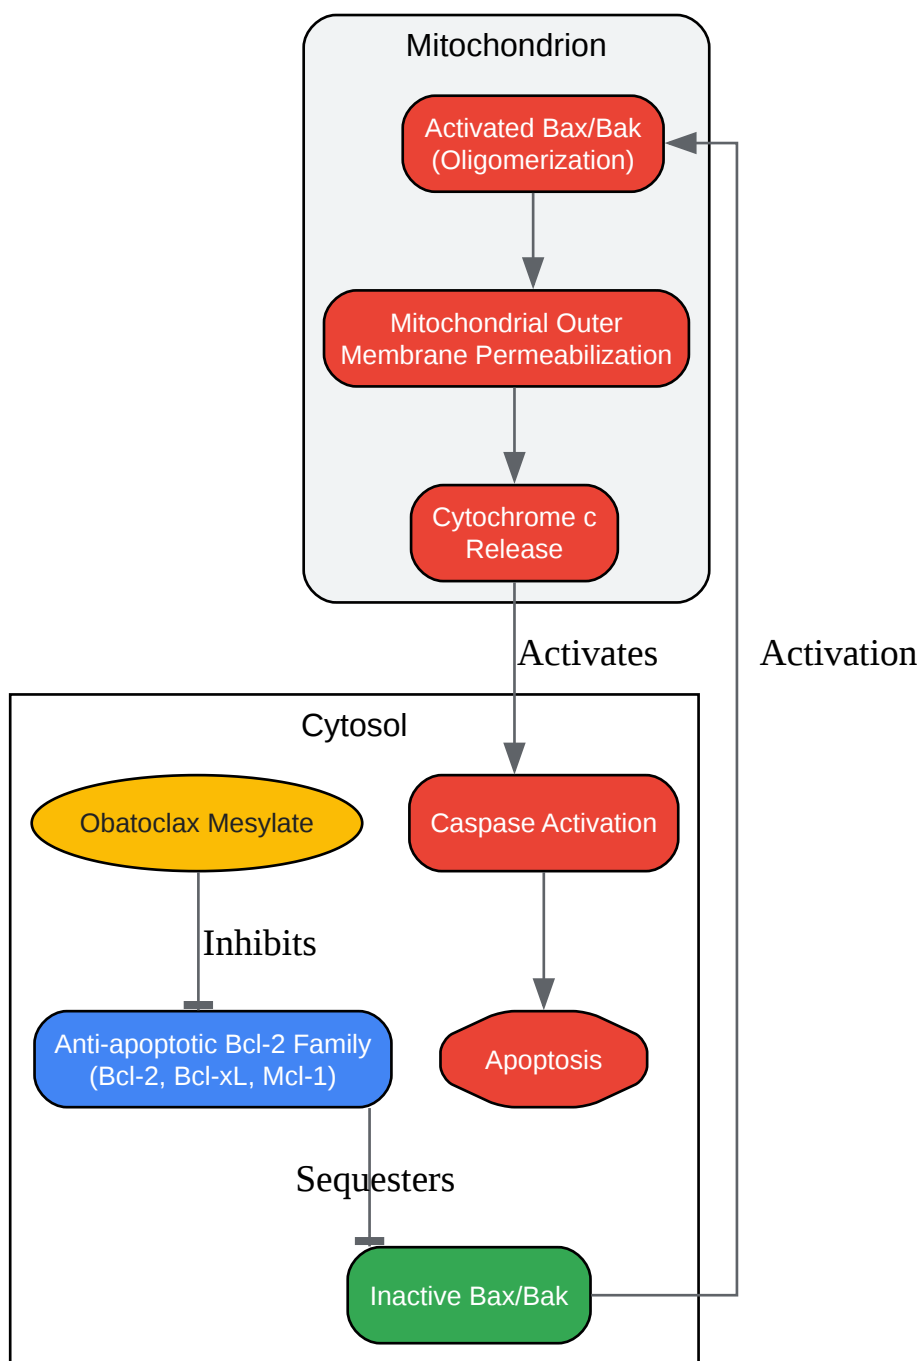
Mitochondrion

Activated Bax/Bak (Oligomerization)

Mitochondrial Outer Membrane Permeabilization

Cytochrome c Release

Activates

Activation

Cytosol

Obatoclax Mesylate

Caspase Activation

Inhibits

Anti-apoptotic Bcl-2 Family (Bcl-2, Bcl-xL, Mcl-1)

Apoptosis

Sequesters

Inactive Bax/Bak